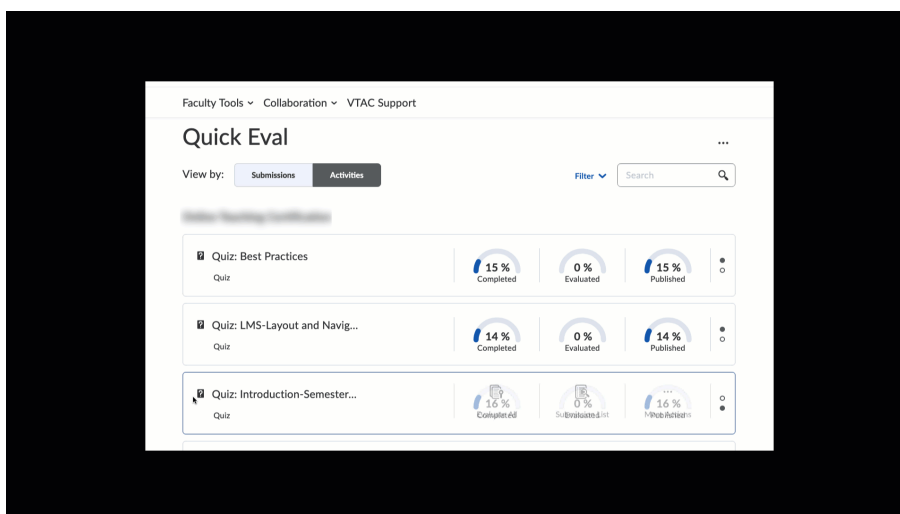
Faculty Tools ⌄ Collaboration ⌄ VTAC Support

Quick Eval

...

View by: Submissions Activities

Filter ⌄ Search

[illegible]

Quiz: Best Practices
Quiz
15 % Completed
0 % Evaluated
15 % Published

Quiz: LMS-Layout and Navig...
Quiz
14 % Completed
0 % Evaluated
14 % Published

Quiz: Introduction-Semester...
Quiz
16 % Completed
0 % Evaluated
16 % Published